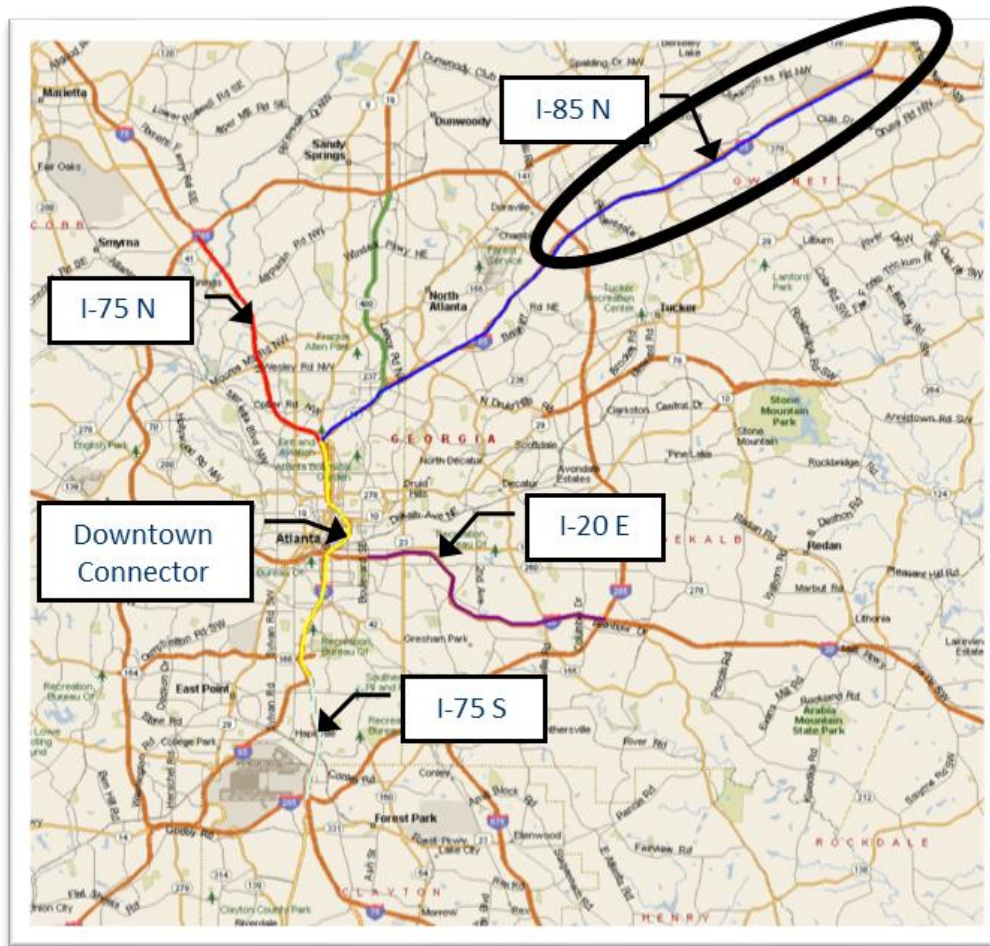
I-85 N

I-75 N

Downtown Connector

I-20 E

I-75 S

Marietta

Dunwoody

Sandy Springs

Smyrna

Doraville

North Atlanta

Tucker

Lilburn

GWINNETT

COBB

Stone Mountain Park

Stone Mountain

GEORGIA

Atlanta

North Decatur

Decatur

Avondale Estates

Clarkston

Pine Lake

Scottdale

Druid Hills

DEKALB

Redan

Lithonia

East Point

Hapeville

College Park

Forest Park

Conley

Ellenwood

Lake City

Morrow

Riverdale

CLAYTON

HENRY

ROCKDALE

Arabia Mountain State Park

Gresham Park

Fair Oaks

Panola Rd

Rockbridge Rd

Pleasant Hill Rd

Marbut Rd

Annistown Rd SW

Stone Mountain Fwy

Central Dr

Lawrenceville Hwy

Panola Rd

River Rd

Fairview Rd

Rockland Rd

Evans Mill Rd